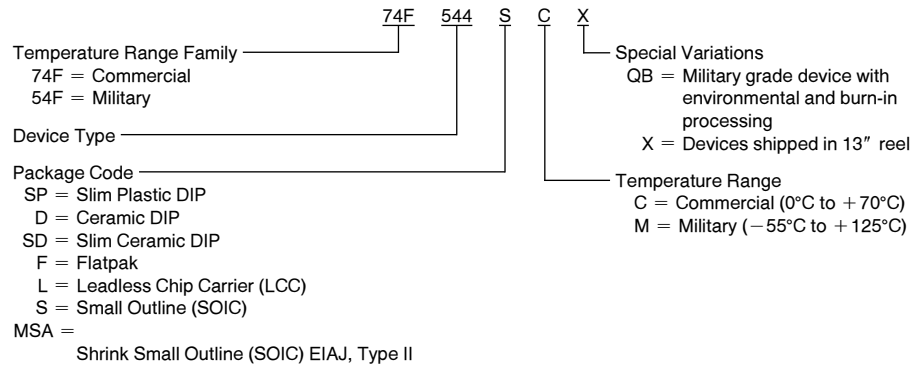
74F 544 S C X

Temperature Range Family
74F = Commercial
54F = Military

Device Type

Package Code
SP = Slim Plastic DIP
D = Ceramic DIP
SD = Slim Ceramic DIP
F = Flatpak
L = Leadless Chip Carrier (LCC)
S = Small Outline (SOIC)
MSA =
Shrink Small Outline (SOIC) EIAJ, Type II

Special Variations
QB = Military grade device with environmental and burn-in processing
X = Devices shipped in 13″ reel

Temperature Range
C = Commercial (0°C to +70°C)
M = Military (−55°C to +125°C)